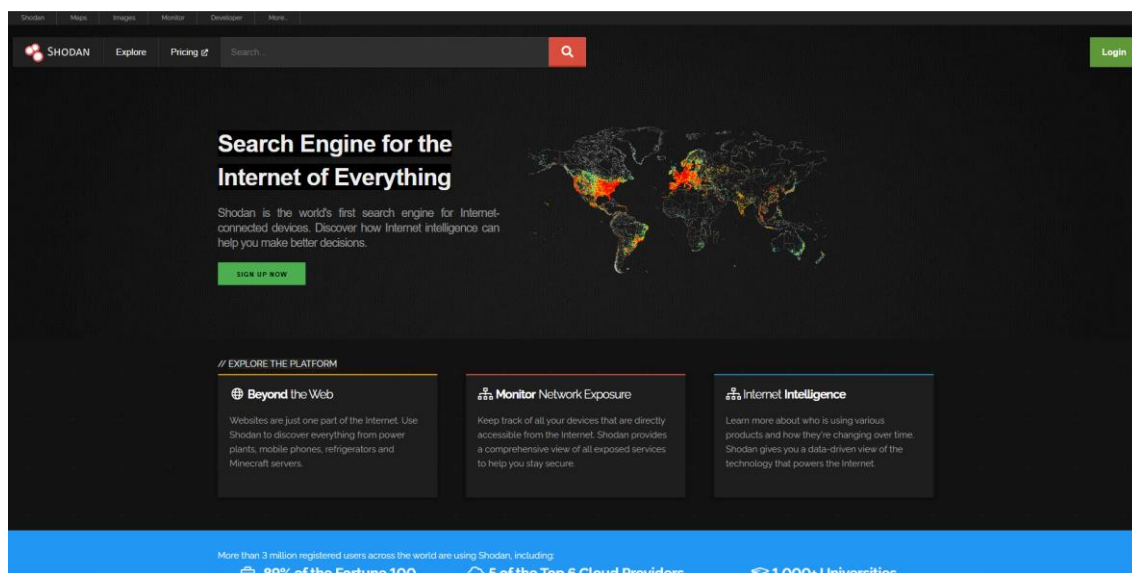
Shodan Maps Images Monitor Developer More...

SHODAN Explore Pricing Search...

Login

Search Engine for the Internet of Everything

Shodan is the world's first search engine for Internet-connected devices. Discover how Internet intelligence can help you make better decisions.

SIGN UP NOW

// EXPLORE THE PLATFORM

Beyond the Web

Websites are just one part of the Internet. Use Shodan to discover everything from power plants, mobile phones, refrigerators and Minecraft servers.

Monitor Network Exposure

Keep track of all your devices that are directly accessible from the Internet. Shodan provides a comprehensive view of all exposed services to help you stay secure.

Internet Intelligence

Learn more about who is using various products and how they're changing over time. Shodan gives you a data-driven view of the technology that powers the Internet.

More than 3 million registered users across the world are using Shodan, including:

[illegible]% of the Fortune 100 5 of the Top 6 Cloud Providers 1,000+ Universities